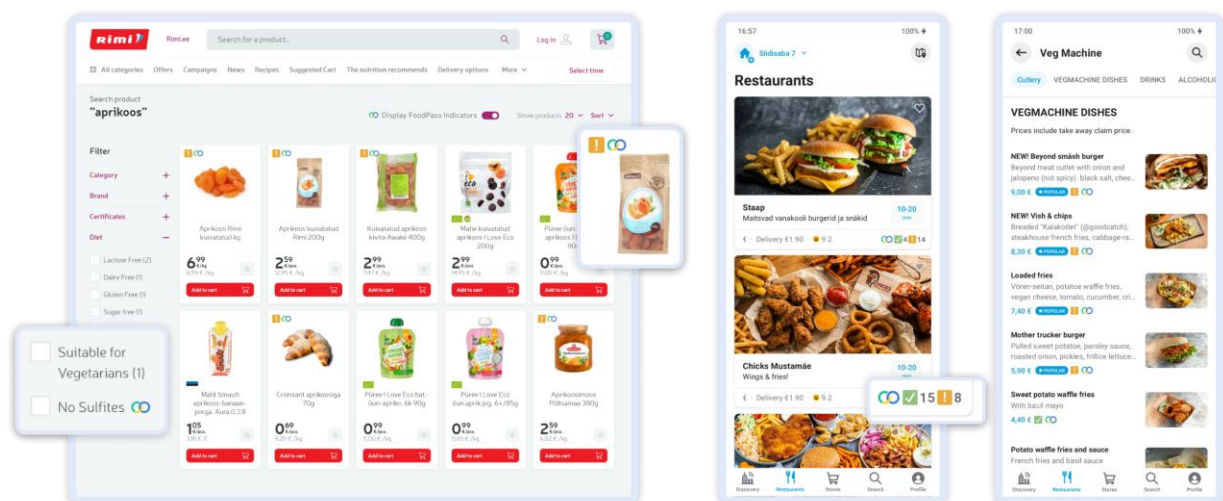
Rimi Rimi.ee Search for a product... Log in

All categories Offers Campaigns News Recipes Suggested Cart The nutrition recommends Delivery options More Select time

Search product
"aprikoos"

Display FoodPass Indicators Show products 20 Sort

Filter
Category +
Brand +
Certificates +
Diet −
Lactose Free (2)
Dairy Free (1)
Gluten Free (1)
Sugar free (1)

Suitable for Vegetarians (1)
No Sulfites

Aprikoos Rimi kuivatatud kg
6 99
Add to cart

Aprikoos kuivatatud Rimi 200g
2 59
Add to cart

Kuivatatud aprikoos kivita Awake 400g
2 99
Add to cart

Mahe kuivatatud aprikoos I Love Eco 200g
2 99
Add to cart

Püree I Love Eco aprikoosi 90g
0 99
Add to cart

Mahl Smuuti aprikoos-banaani-porgandi Aura 0,33l
1 05
Add to cart

Croissant aprikoosiga 70g
0 69
Add to cart

Püree I Love Eco bat-õun-aprikoosi 6k 90g
0 99
Add to cart

Püree I Love Eco õun-aprik.jog. 6+ /85g
0 99
Add to cart

Aprikoosimoos Põltsamaa 300g
2 59
Add to cart

16:57 100%
Siidisaba 7
Restaurants

Staap
Maitsvad vanakooli burgerid ja snäkid
10-20 min
Delivery €1.90 9.2 4 14

Chicks Mustamäe
Wings & fries!
10-20 min
Delivery €1.90 9.2
15 8

Discovery Restaurants Stores Search Profile

17:00 100%
Veg Machine
Cutlery VEGMACHINE DISHES DRINKS ALCOHOLIC

VEGMACHINE DISHES
Prices include take away claim price.

NEW! Beyond smäsh burger
Beyond meat cutlet with onion and jalapeno (not spicy). black salt, chee...
9,00 € POPULAR

NEW! Vish & chips
Breaded "Kalakotlet" (@goodcatch), steakhouse french fries, cabbage-ra...
8,30 € POPULAR

Loaded fries
Vöner-seitan, potatoe waffle fries, vegan cheese, tomato, cucumber, cri...
7,40 € POPULAR

Mother trucker burger
Pulled sweet potatoe, parsley sauce, roasted onion, pickles, frillice lettuce...
5,90 € POPULAR

Sweet potato waffle fries
With basil mayo
4,40 €

Potato waffle fries and sauce
French fries and basil sauce

Discovery Restaurants Stores Search Profile